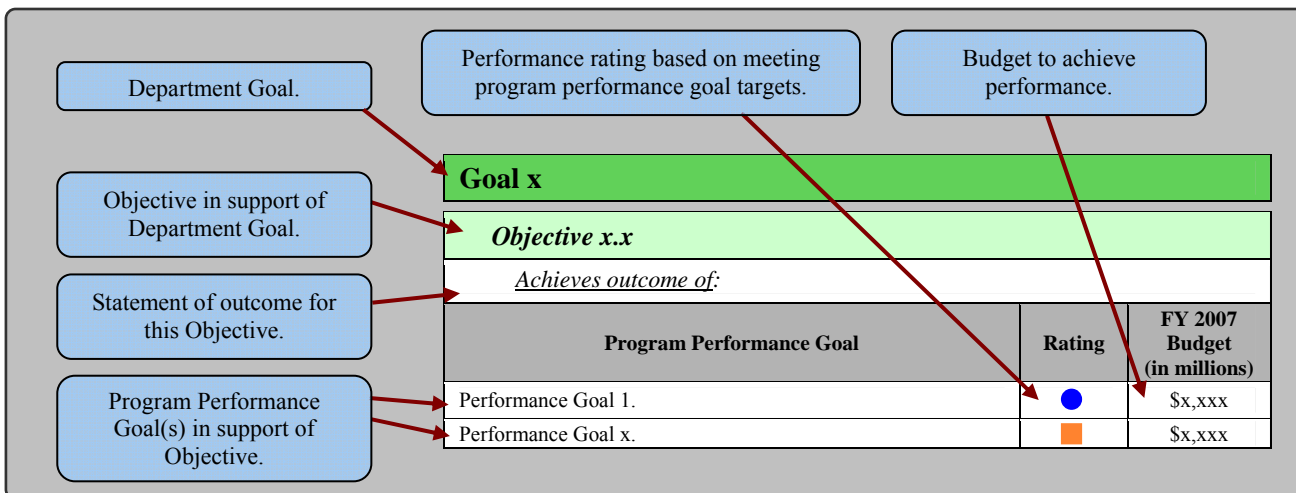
Department Goal.

Performance rating based on meeting program performance goal targets.

Budget to achieve performance.

Objective in support of Department Goal.

Statement of outcome for this Objective.

Program Performance Goal(s) in support of Objective.

**Goal x**

*Objective x.x*

Achieves outcome of:

| Program Performance Goal | Rating | FY 2007 Budget (in millions) |
|---|---|---|
| Performance Goal 1. | | \$x,xxx |
| Performance Goal x. | | \$x,xxx |